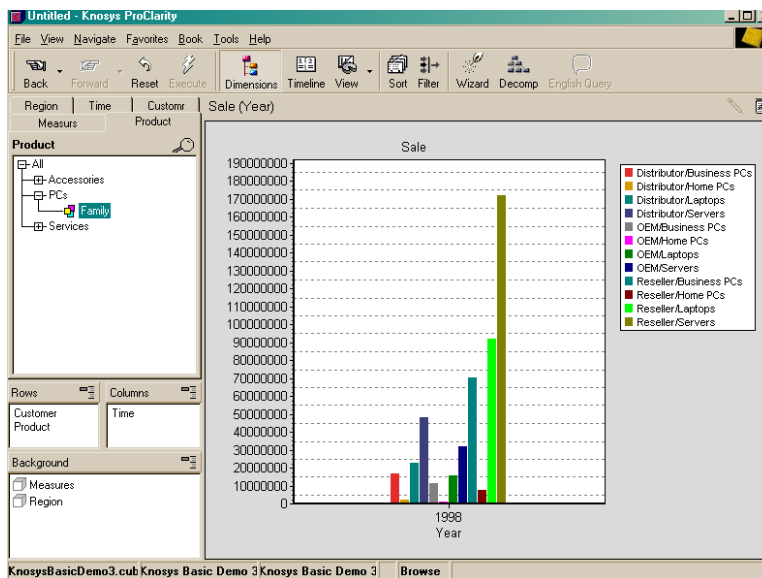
Untitled - Knosys ProClarity

File View Navigate Favorites Book Tools Help

Back Forward Reset Execute Dimensions Timeline View Sort Filter Wizard Decomp English Query

Region Time Customr
Measurs Product

Sale (Year)

Product

All
Accessories
PCs
Family
Services

Rows
Customer
Product

Columns
Time

Background
Measures
Region

Sale

190000000
180000000
170000000
160000000
150000000
140000000
130000000
120000000
110000000
100000000
90000000
80000000
70000000
60000000
50000000
40000000
30000000
20000000
10000000
0

1998
Year

Distributor/Business PCs
Distributor/Home PCs
Distributor/Laptops
Distributor/Servers
OEM/Business PCs
OEM/Home PCs
OEM/Laptops
OEM/Servers
Reseller/Business PCs
Reseller/Home PCs
Reseller/Laptops
Reseller/Servers

KnosysBasicDemo3.cub Knosys Basic Demo 3 Knosys Basic Demo 3 Browse